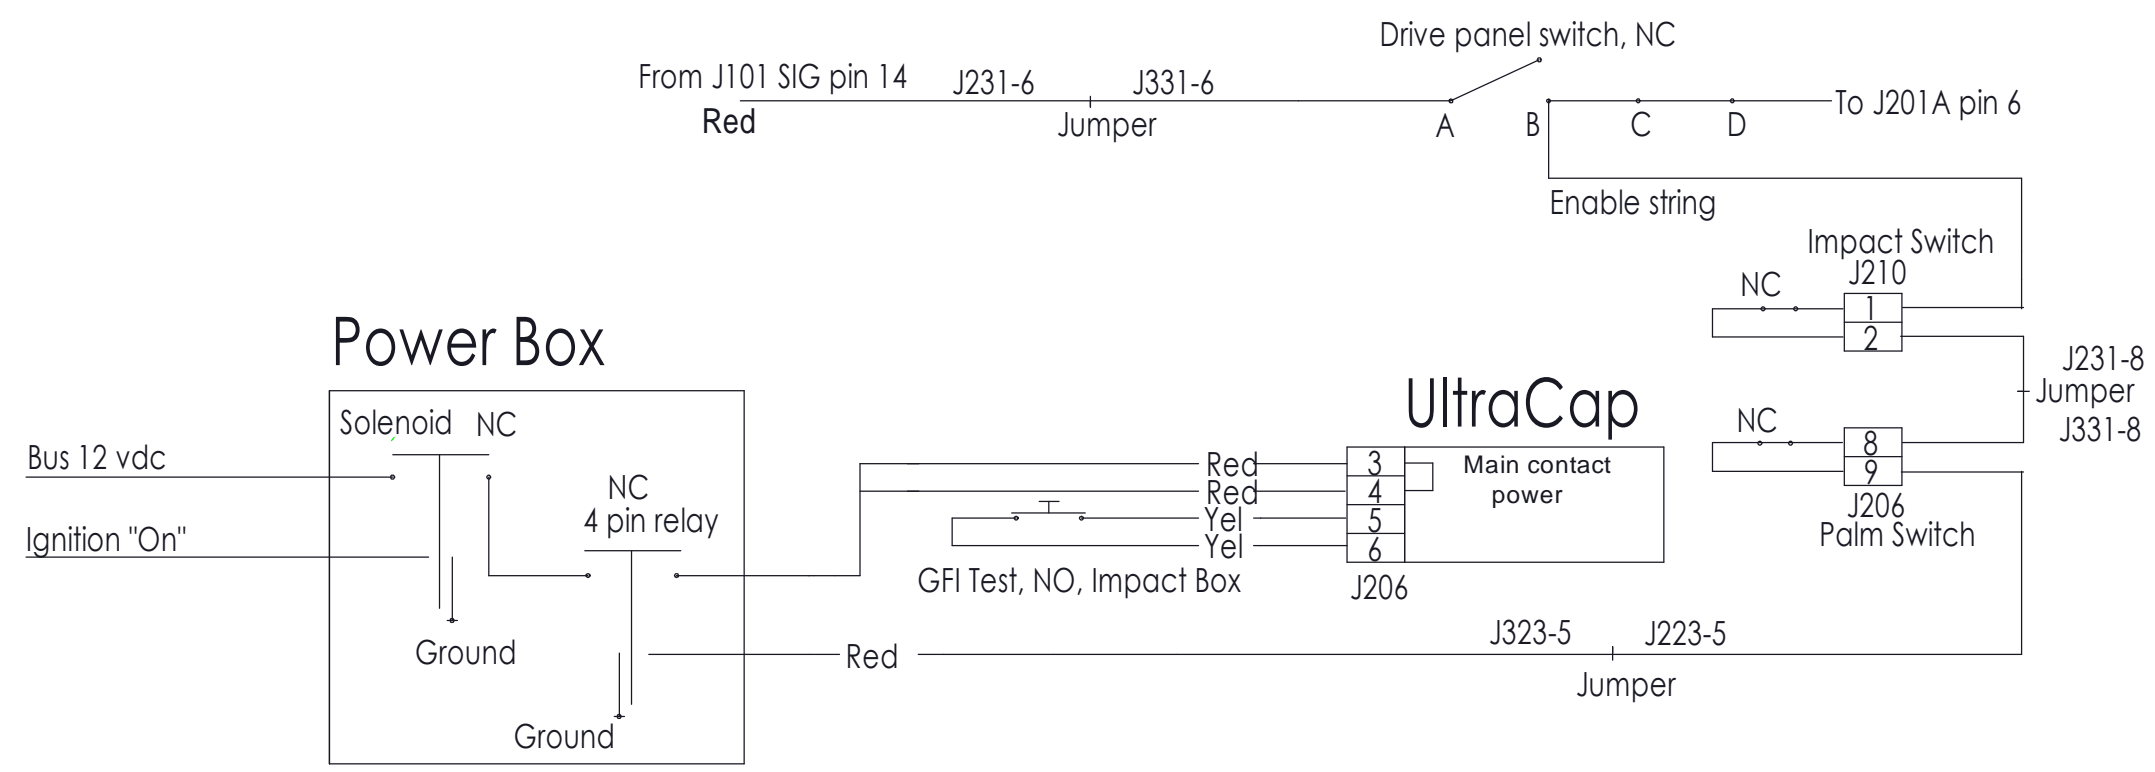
Drive panel switch, NC

From J101 SIG pin 14
Red
J231-6
J331-6
Jumper
A
B
C
D
To J201A pin 6

Enable string

Impact Switch
J210
NC
1
2

J231-8
Jumper
J331-8

NC
8
9
J206
Palm Switch

Power Box

Solenoid
NC
Bus 12 vdc
Ignition "On"
NC
4 pin relay
Ground
Ground

UltraCap
Red
Red
Yel
Yel
3
4
5
6
Main contact power
GFI Test, NO, Impact Box
J206

Red
J323-5
J223-5
Jumper